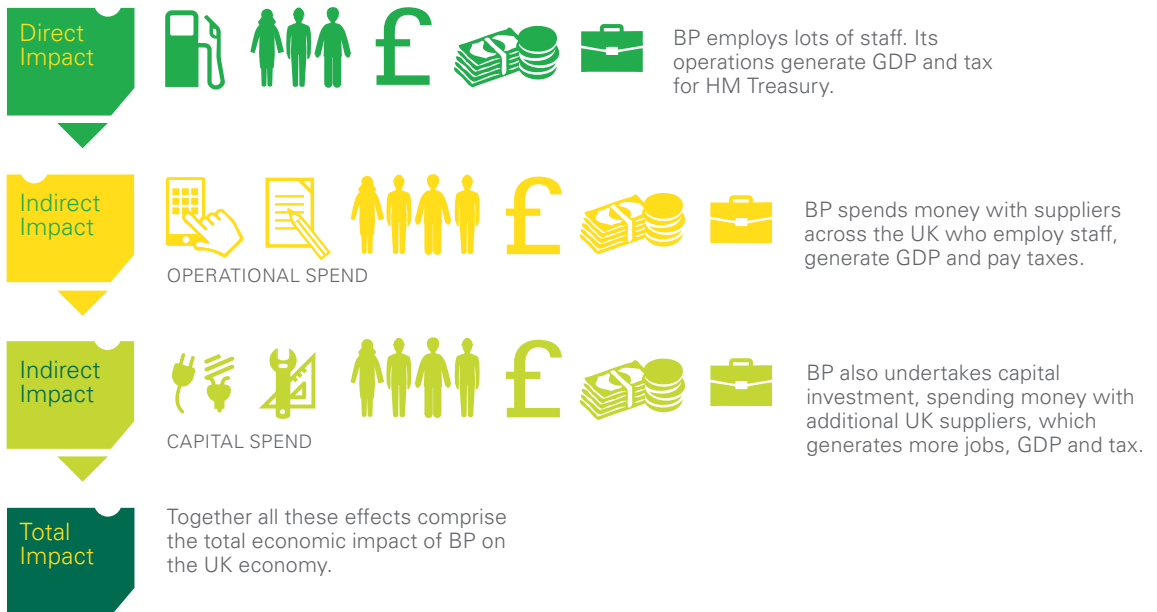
Direct Impact

£

BP employs lots of staff. Its operations generate GDP and tax for HM Treasury.

Indirect Impact

£

OPERATIONAL SPEND

BP spends money with suppliers across the UK who employ staff, generate GDP and pay taxes.

Indirect Impact

£

CAPITAL SPEND

BP also undertakes capital investment, spending money with additional UK suppliers, which generates more jobs, GDP and tax.

Total Impact

Together all these effects comprise the total economic impact of BP on the UK economy.